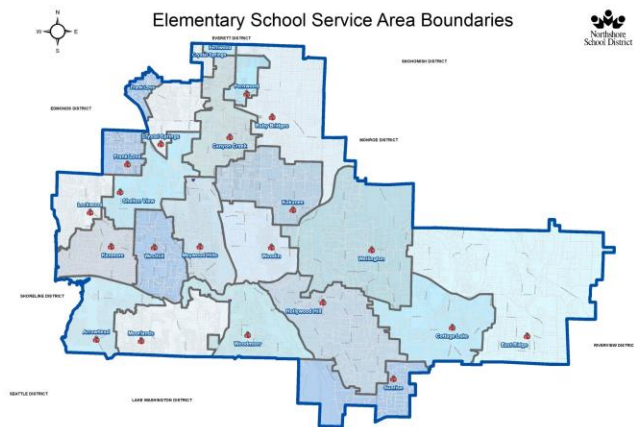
Elementary School Service Area Boundaries

N
W E
S

Northshore School District

EVERETT DISTRICT
SNOHOMISH DISTRICT
EDMONDS DISTRICT
MONROE DISTRICT
SHORELINE DISTRICT
RIVERVIEW DISTRICT
SEATTLE DISTRICT
LAKE WASHINGTON DISTRICT

Shelton View
Fernwood
Ruby Bridges
Crystal Springs
Canyon Creek
Frank Love
Kokanee
Lockwood
Westhill
Kenmore
Maywood Hills
Woodin
Wellington
Moorlands
Arrowhead
Hollywood Hill
Woodmoor
Cottage Lake
East Ridge
Sunrise